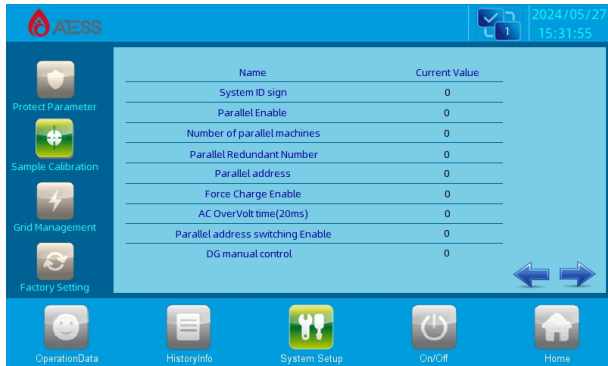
ATESS

1

2024/05/27
15:31:55

Protect Parameter

Sample Calibration

Grid Management

Factory Setting

| Name | Current Value |
|---|---|
| System ID sign | 0 |
| Parallel Enable | 0 |
| Number of parallel machines | 0 |
| Parallel Redundant Number | 0 |
| Parallel address | 0 |
| Force Charge Enable | 0 |
| AC OverVolt time(20ms) | 0 |
| Parallel address switching Enable | 0 |
| DG manual control | 0 |

OperationData

HistoryInfo

System Setup

On/Off

Home